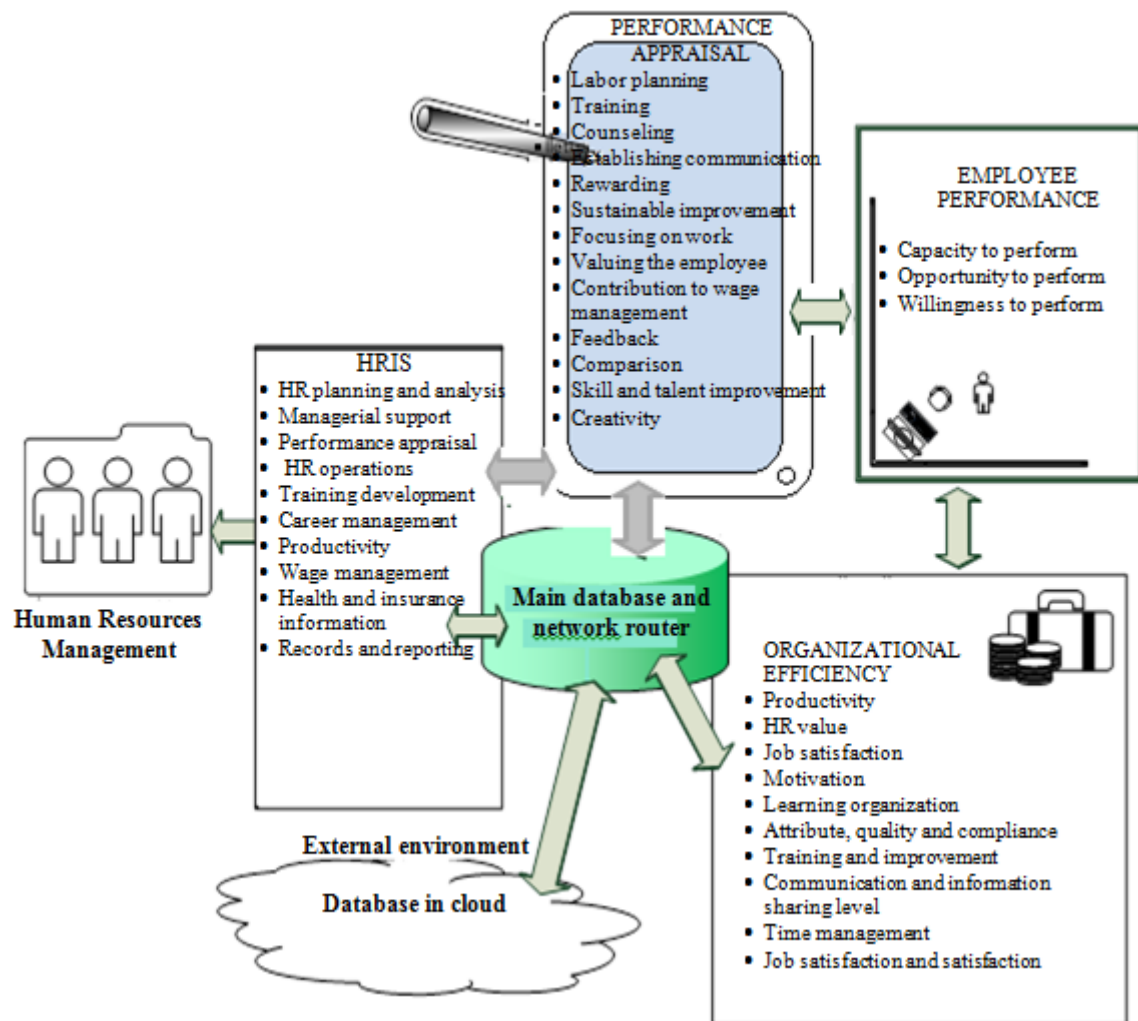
PERFORMANCE APPRAISAL
- Labor planning
- Training
- Counseling
- Establishing communication
- Rewarding
- Sustainable improvement
- Focusing on work
- Valuing the employee
- Contribution to wage management
- Feedback
- Comparison
- Skill and talent improvement
- Creativity

EMPLOYEE PERFORMANCE
- Capacity to perform
- Opportunity to perform
- Willingness to perform

HRIS
- HR planning and analysis
- Managerial support
- Performance appraisal
- HR operations
- Training development
- Career management
- Productivity
- Wage management
- Health and insurance information
- Records and reporting

Human Resources Management

Main database and network router

ORGANIZATIONAL EFFICIENCY
- Productivity
- HR value
- Job satisfaction
- Motivation
- Learning organization
- Attribute, quality and compliance
- Training and improvement
- Communication and information sharing level
- Time management
- Job satisfaction and satisfaction

External environment

Database in cloud